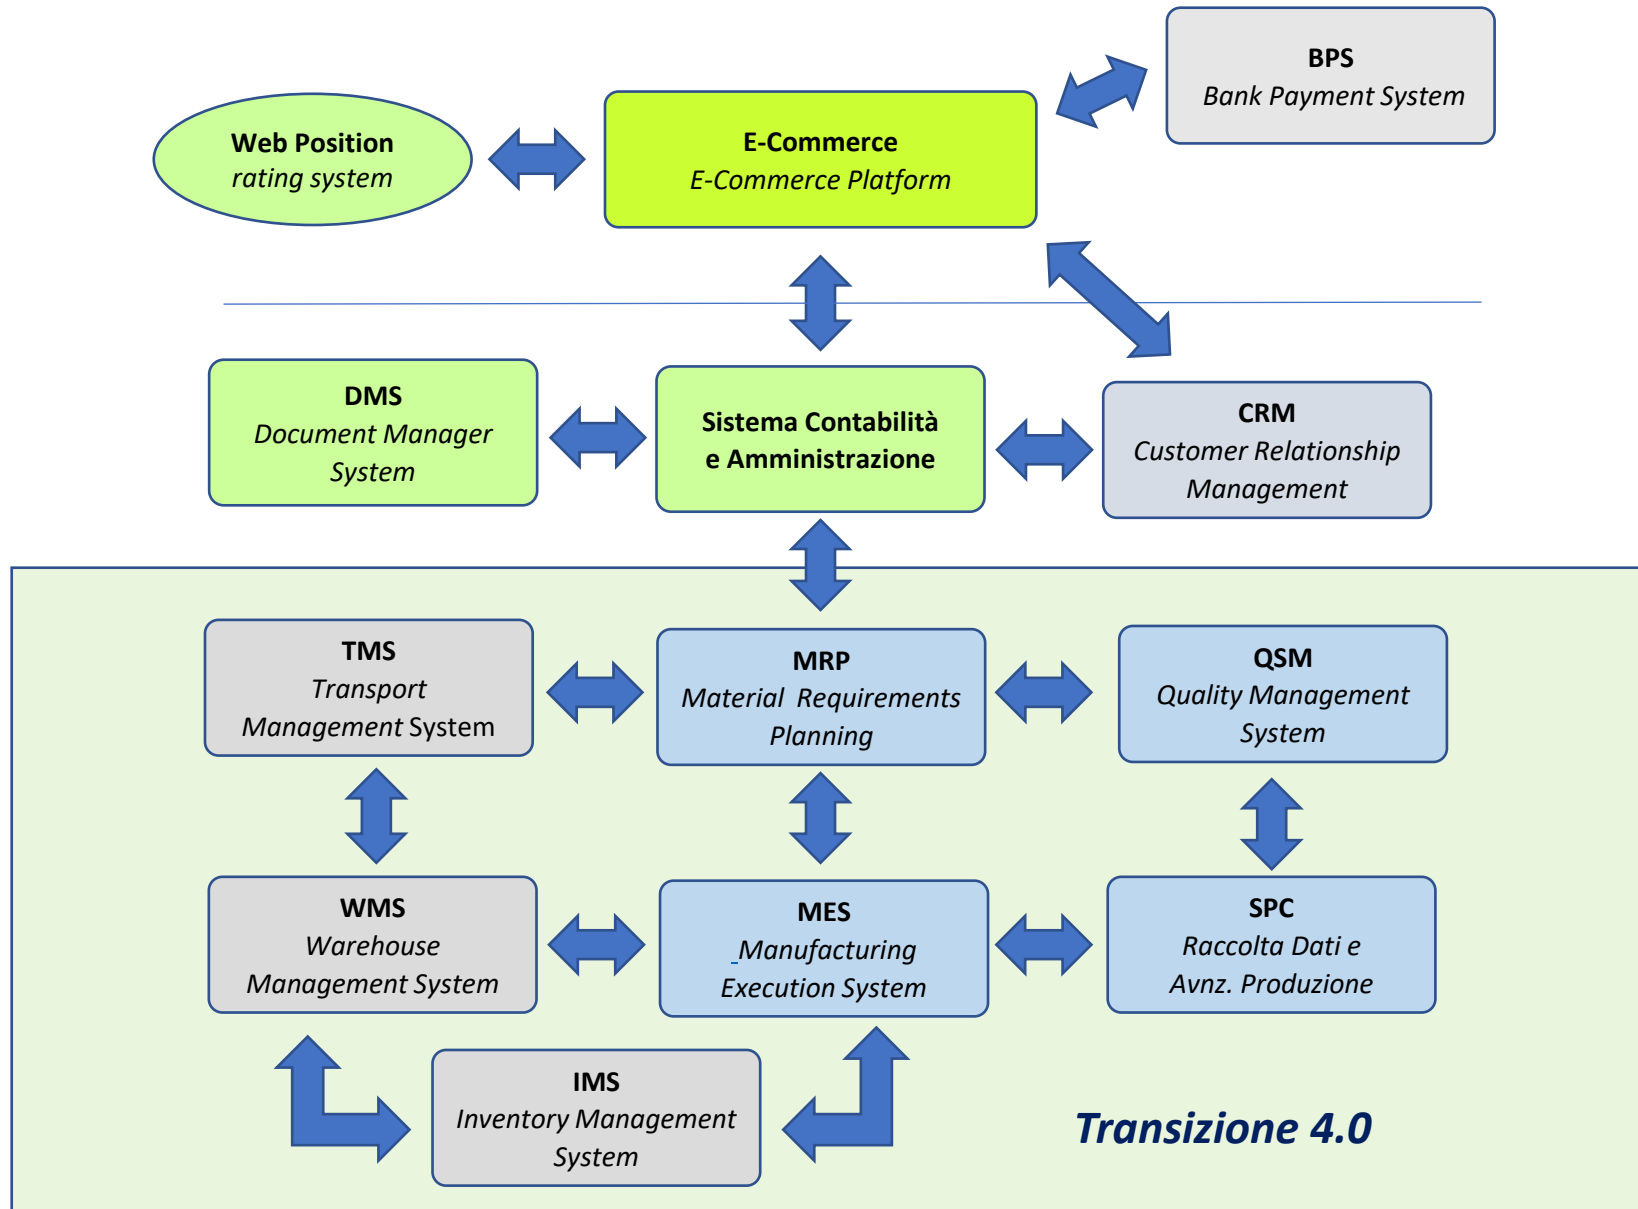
BPS
Bank Payment System

Web Position
rating system

E-Commerce
E-Commerce Platform

DMS
Document Manager System

Sistema Contabilità e Amministrazione

CRM
Customer Relationship Management

TMS
Transport Management System

MRP
Material Requirements Planning

QSM
Quality Management System

WMS
Warehouse Management System

MES
Manufacturing Execution System

SPC
Raccolta Dati e Avnz. Produzione

IMS
Inventory Management System

Transizione 4.0